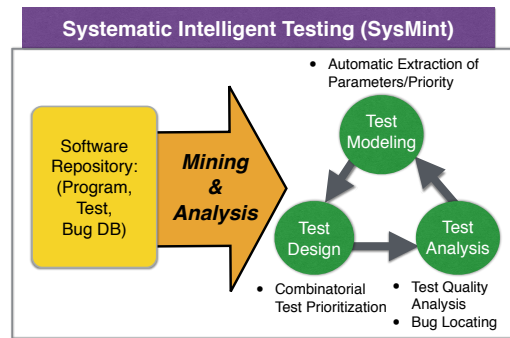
Systematic Intelligent Testing (SysMint)

• Automatic Extraction of Parameters/Priority

Software Repository: (Program, Test, Bug DB)

Mining & Analysis

Test Modeling

Test Design

Test Analysis

• Combinatorial Test Prioritization

• Test Quality Analysis
• Bug Locating